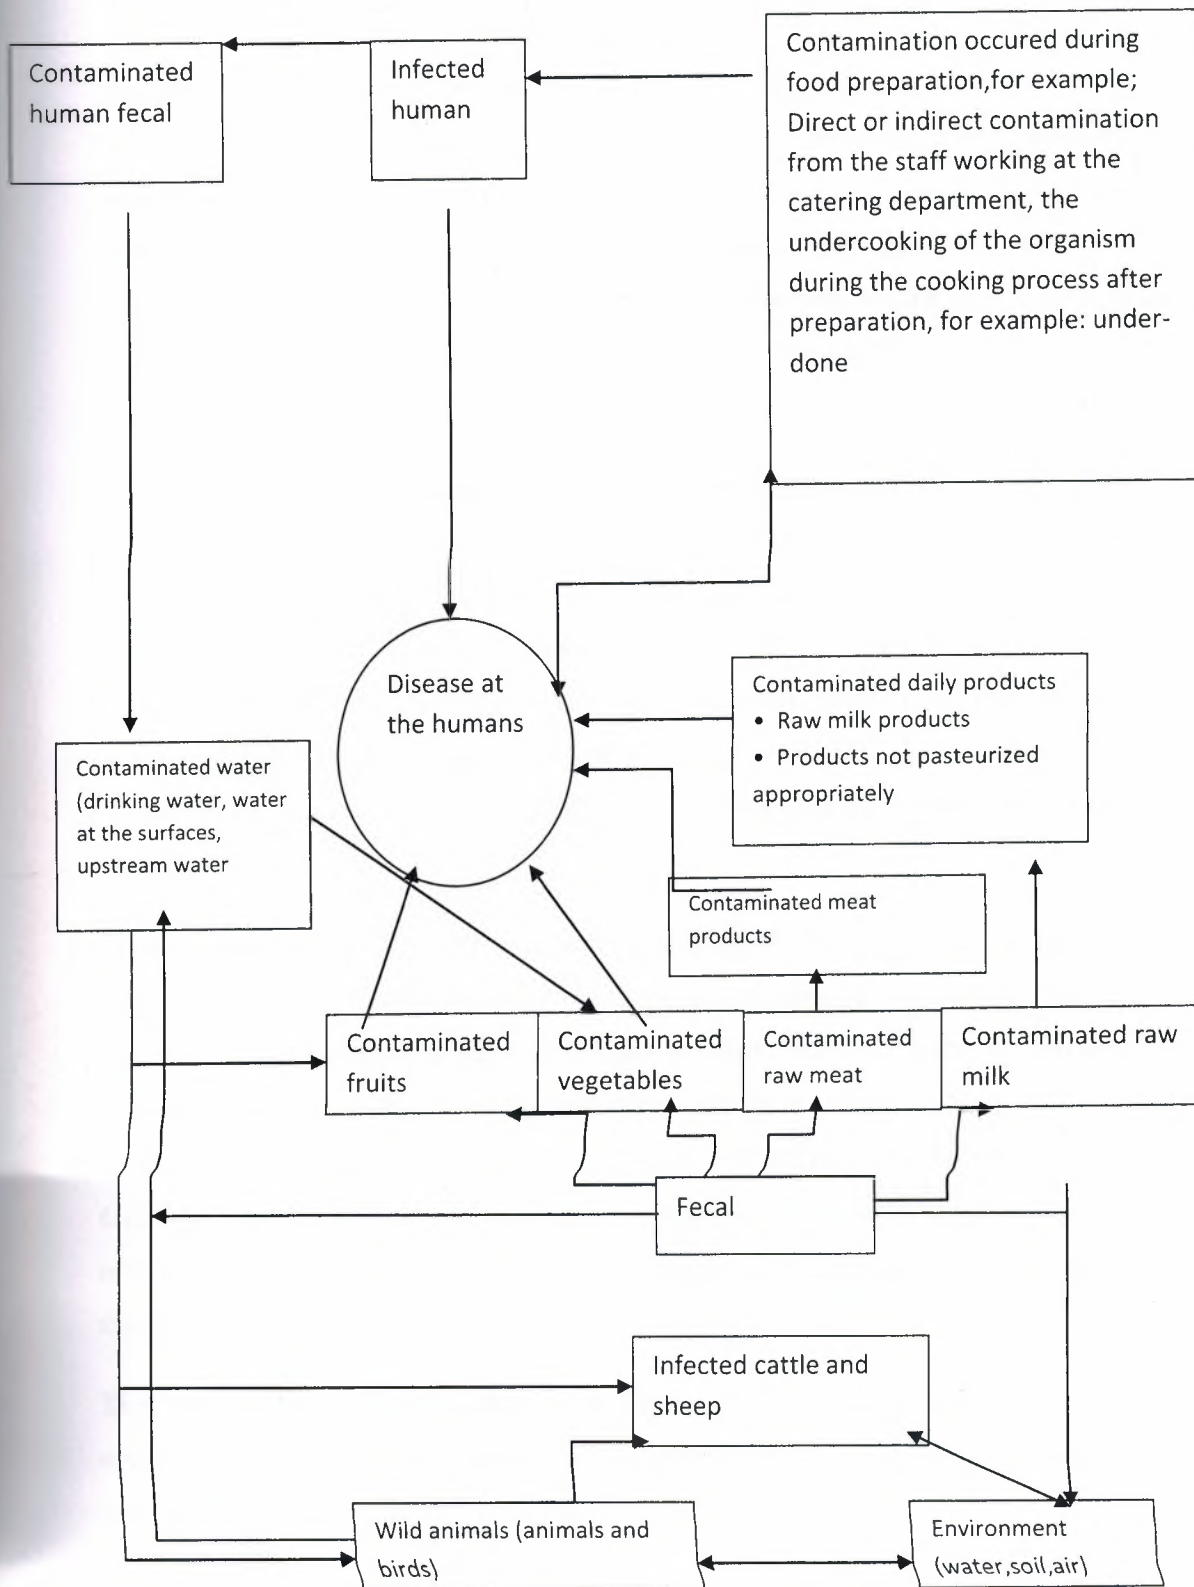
Contaminated human fecal

Infected human

Contamination occured during food preparation,for example; Direct or indirect contamination from the staff working at the catering department, the undercooking of the organism during the cooking process after preparation, for example: under-done

Disease at the humans

Contaminated daily products
• Raw milk products
• Products not pasteurized appropriately

Contaminated water (drinking water, water at the surfaces, upstream water

Contaminated meat products

Contaminated fruits

Contaminated vegetables

Contaminated raw meat

Contaminated raw milk

Fecal

Infected cattle and sheep

Wild animals (animals and birds)

Environment (water,soil,air)